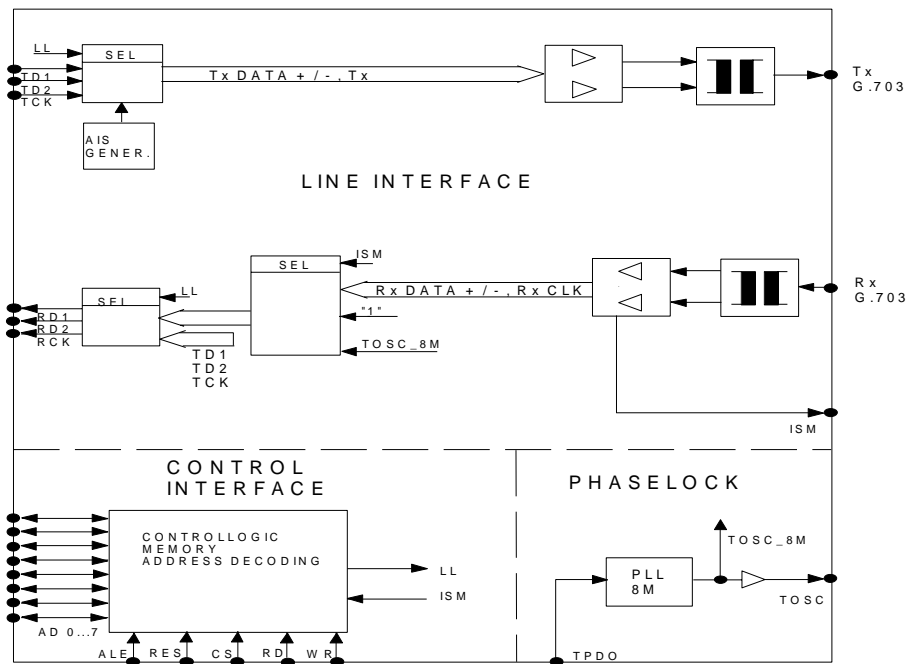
LL
SEL
TD1
TD2
TCK
Tx DATA + / -, Tx
Tx
G.703
AIS
GENER.

LINE INTERFACE

SEL
ISM
Rx DATA + / -, Rx CLK
Rx
G.703
SEL
LL
RD1
RD2
RCK
"1"
TD1
TD2
TCK
TOSC_8M
ISM

CONTROL
INTERFACE

PHASELOCK

CONTROLLOGIC
MEMORY
ADDRESS DECODING
LL
ISM
AD 0...7
ALE
RES
CS
RD
WR

TOSC_8M
PLL
8M
TOSC
TPDO